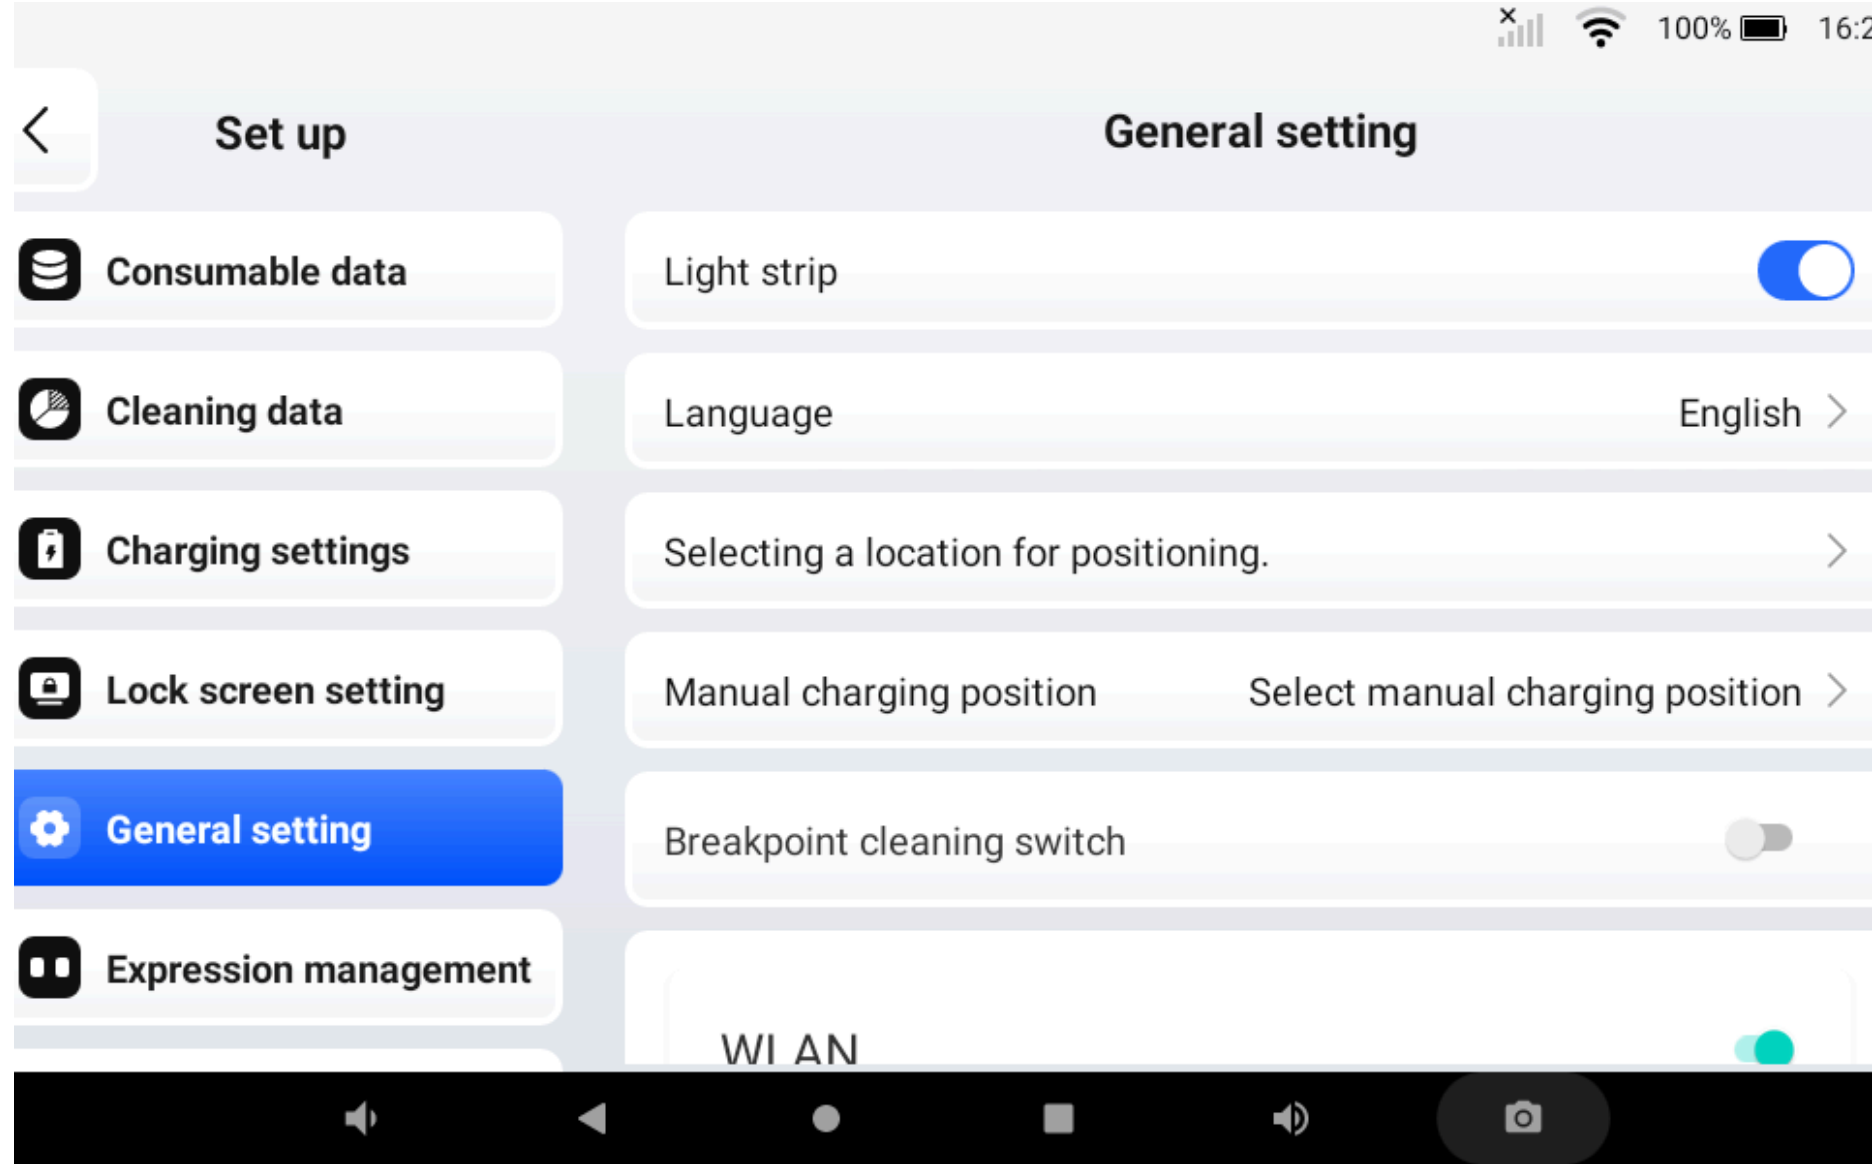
100% 16:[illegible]

Set up

General setting

Consumable data

Cleaning data

Charging settings

Lock screen setting

General setting

Expression management

Light strip

Language English

Selecting a location for positioning.

Manual charging position Select manual charging position

Breakpoint cleaning switch

WLAN